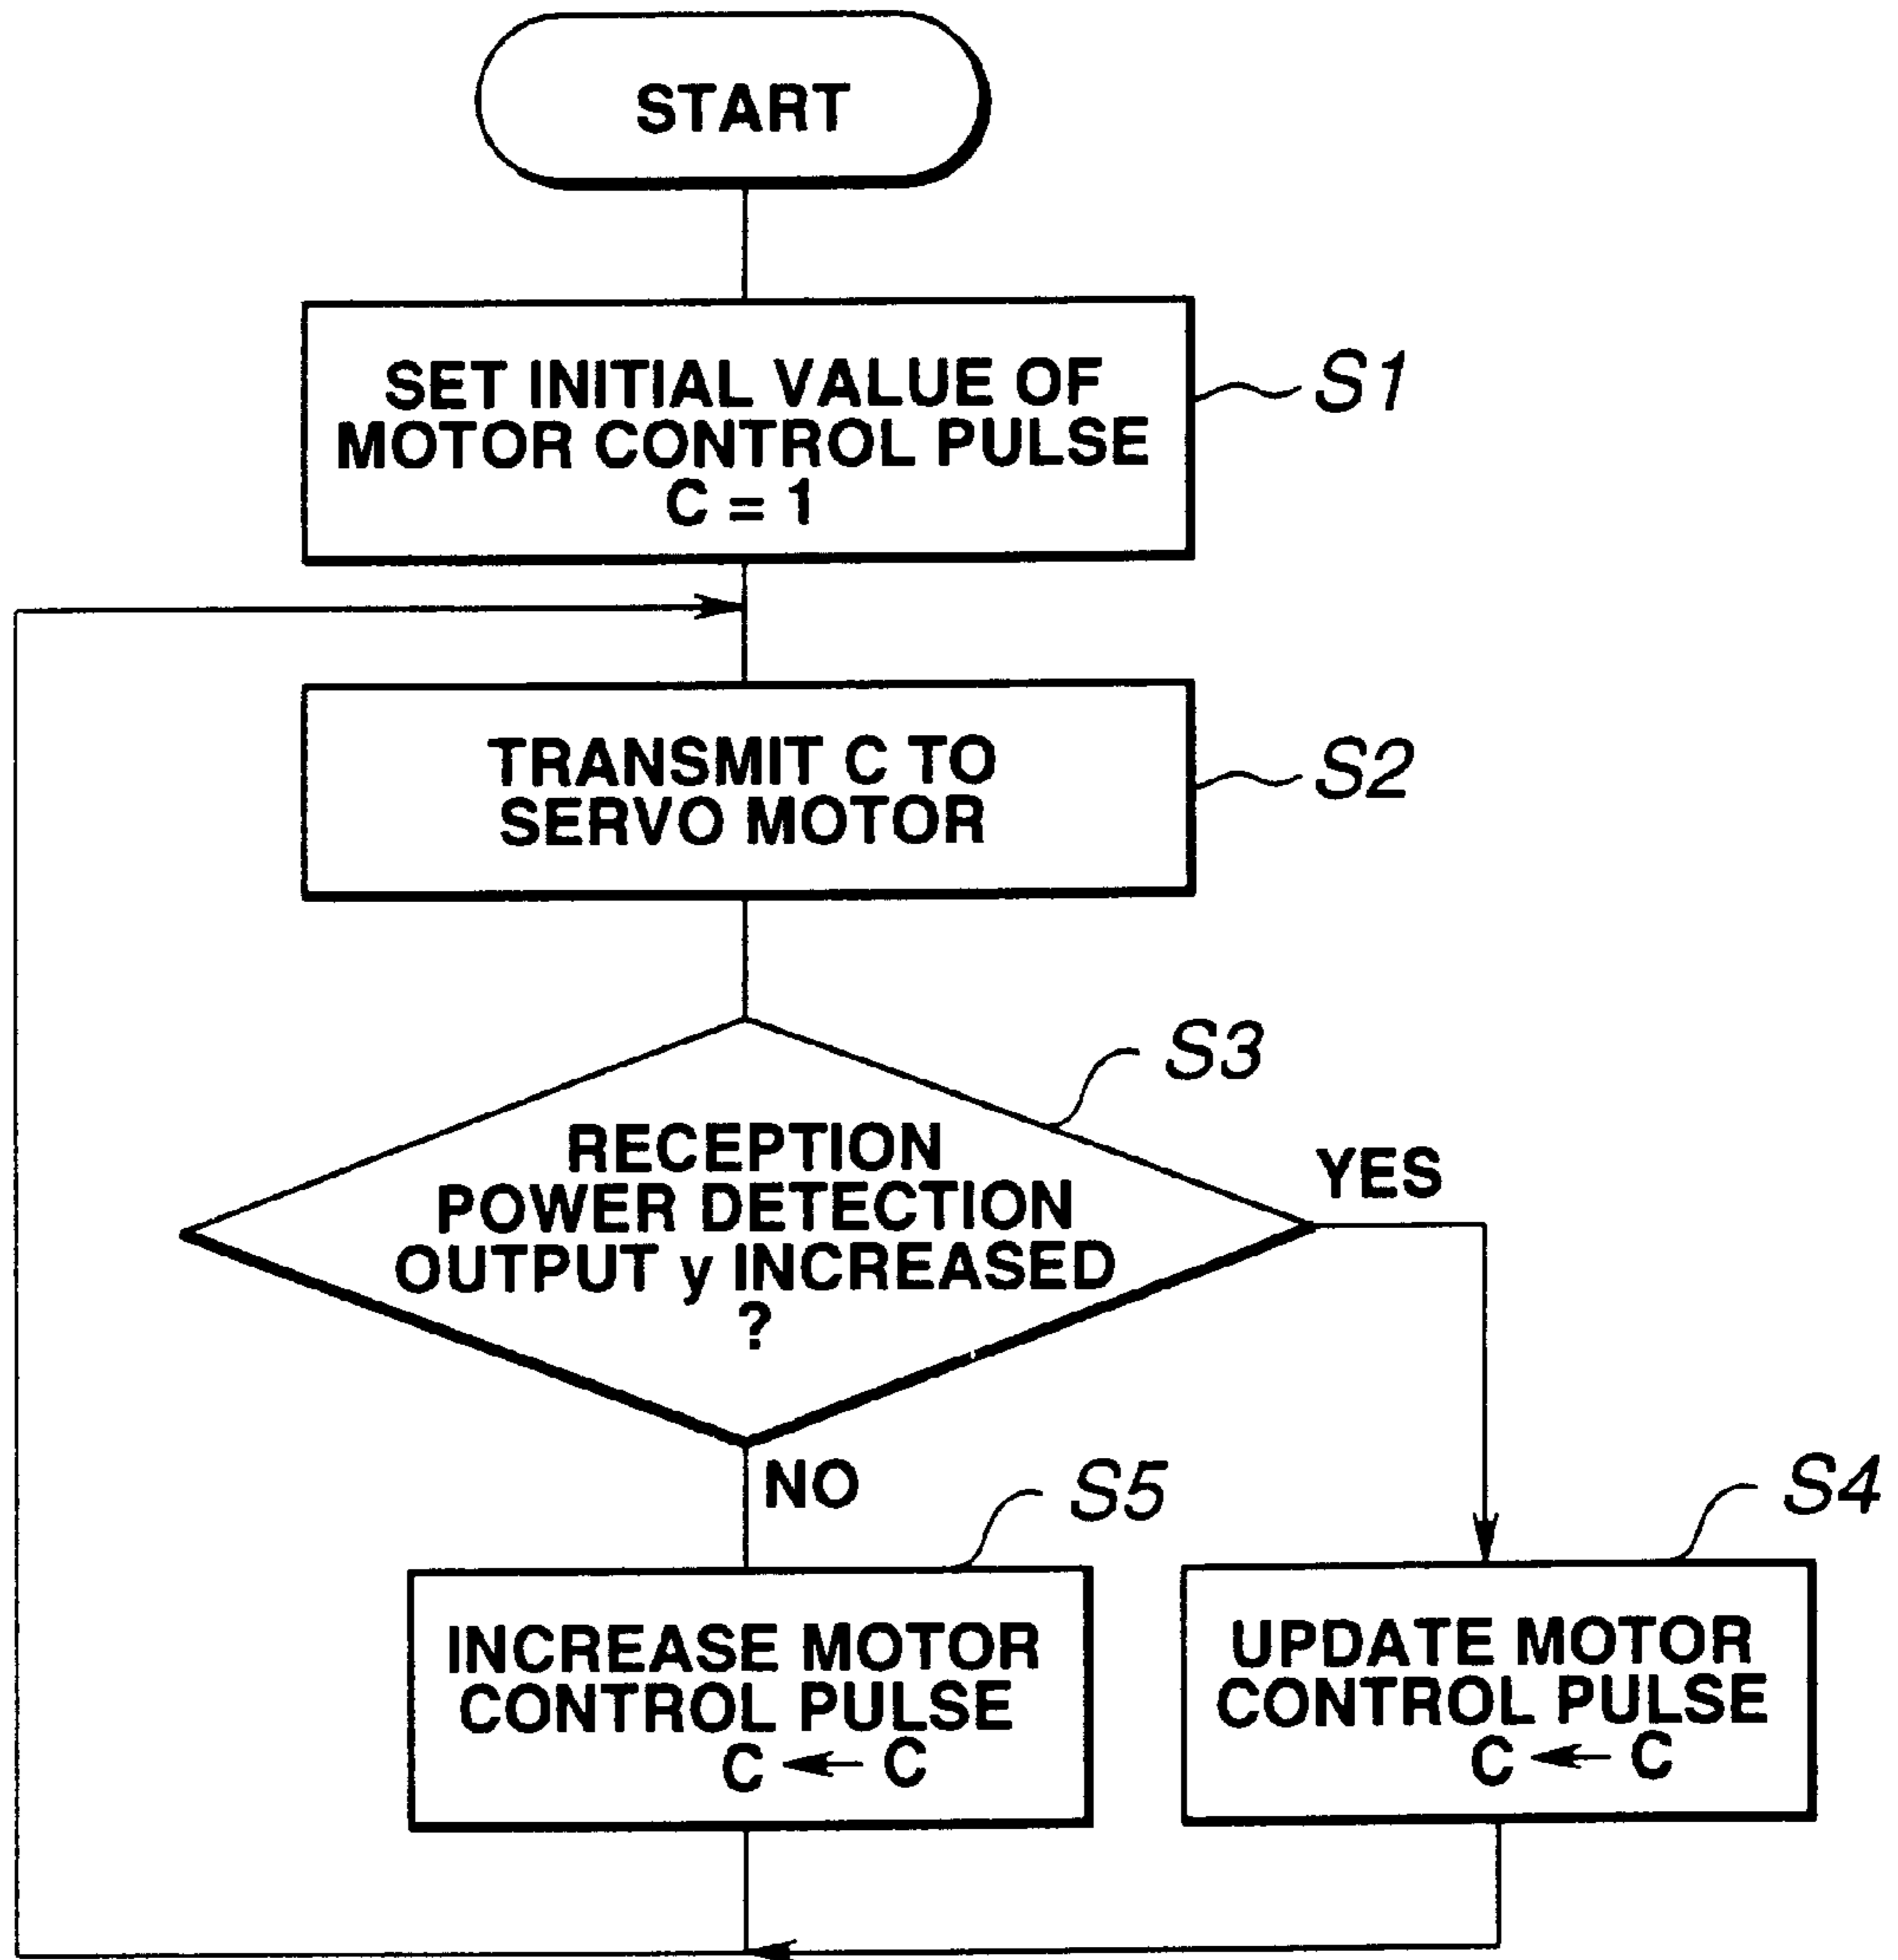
START

SET INITIAL VALUE OF MOTOR CONTROL PULSE C = 1

S1

TRANSMIT C TO SERVO MOTOR

S2

S3

RECEPTION POWER DETECTION OUTPUT y INCREASED ?

YES

NO

S5

S4

INCREASE MOTOR CONTROL PULSE C ← C

UPDATE MOTOR CONTROL PULSE C ← C